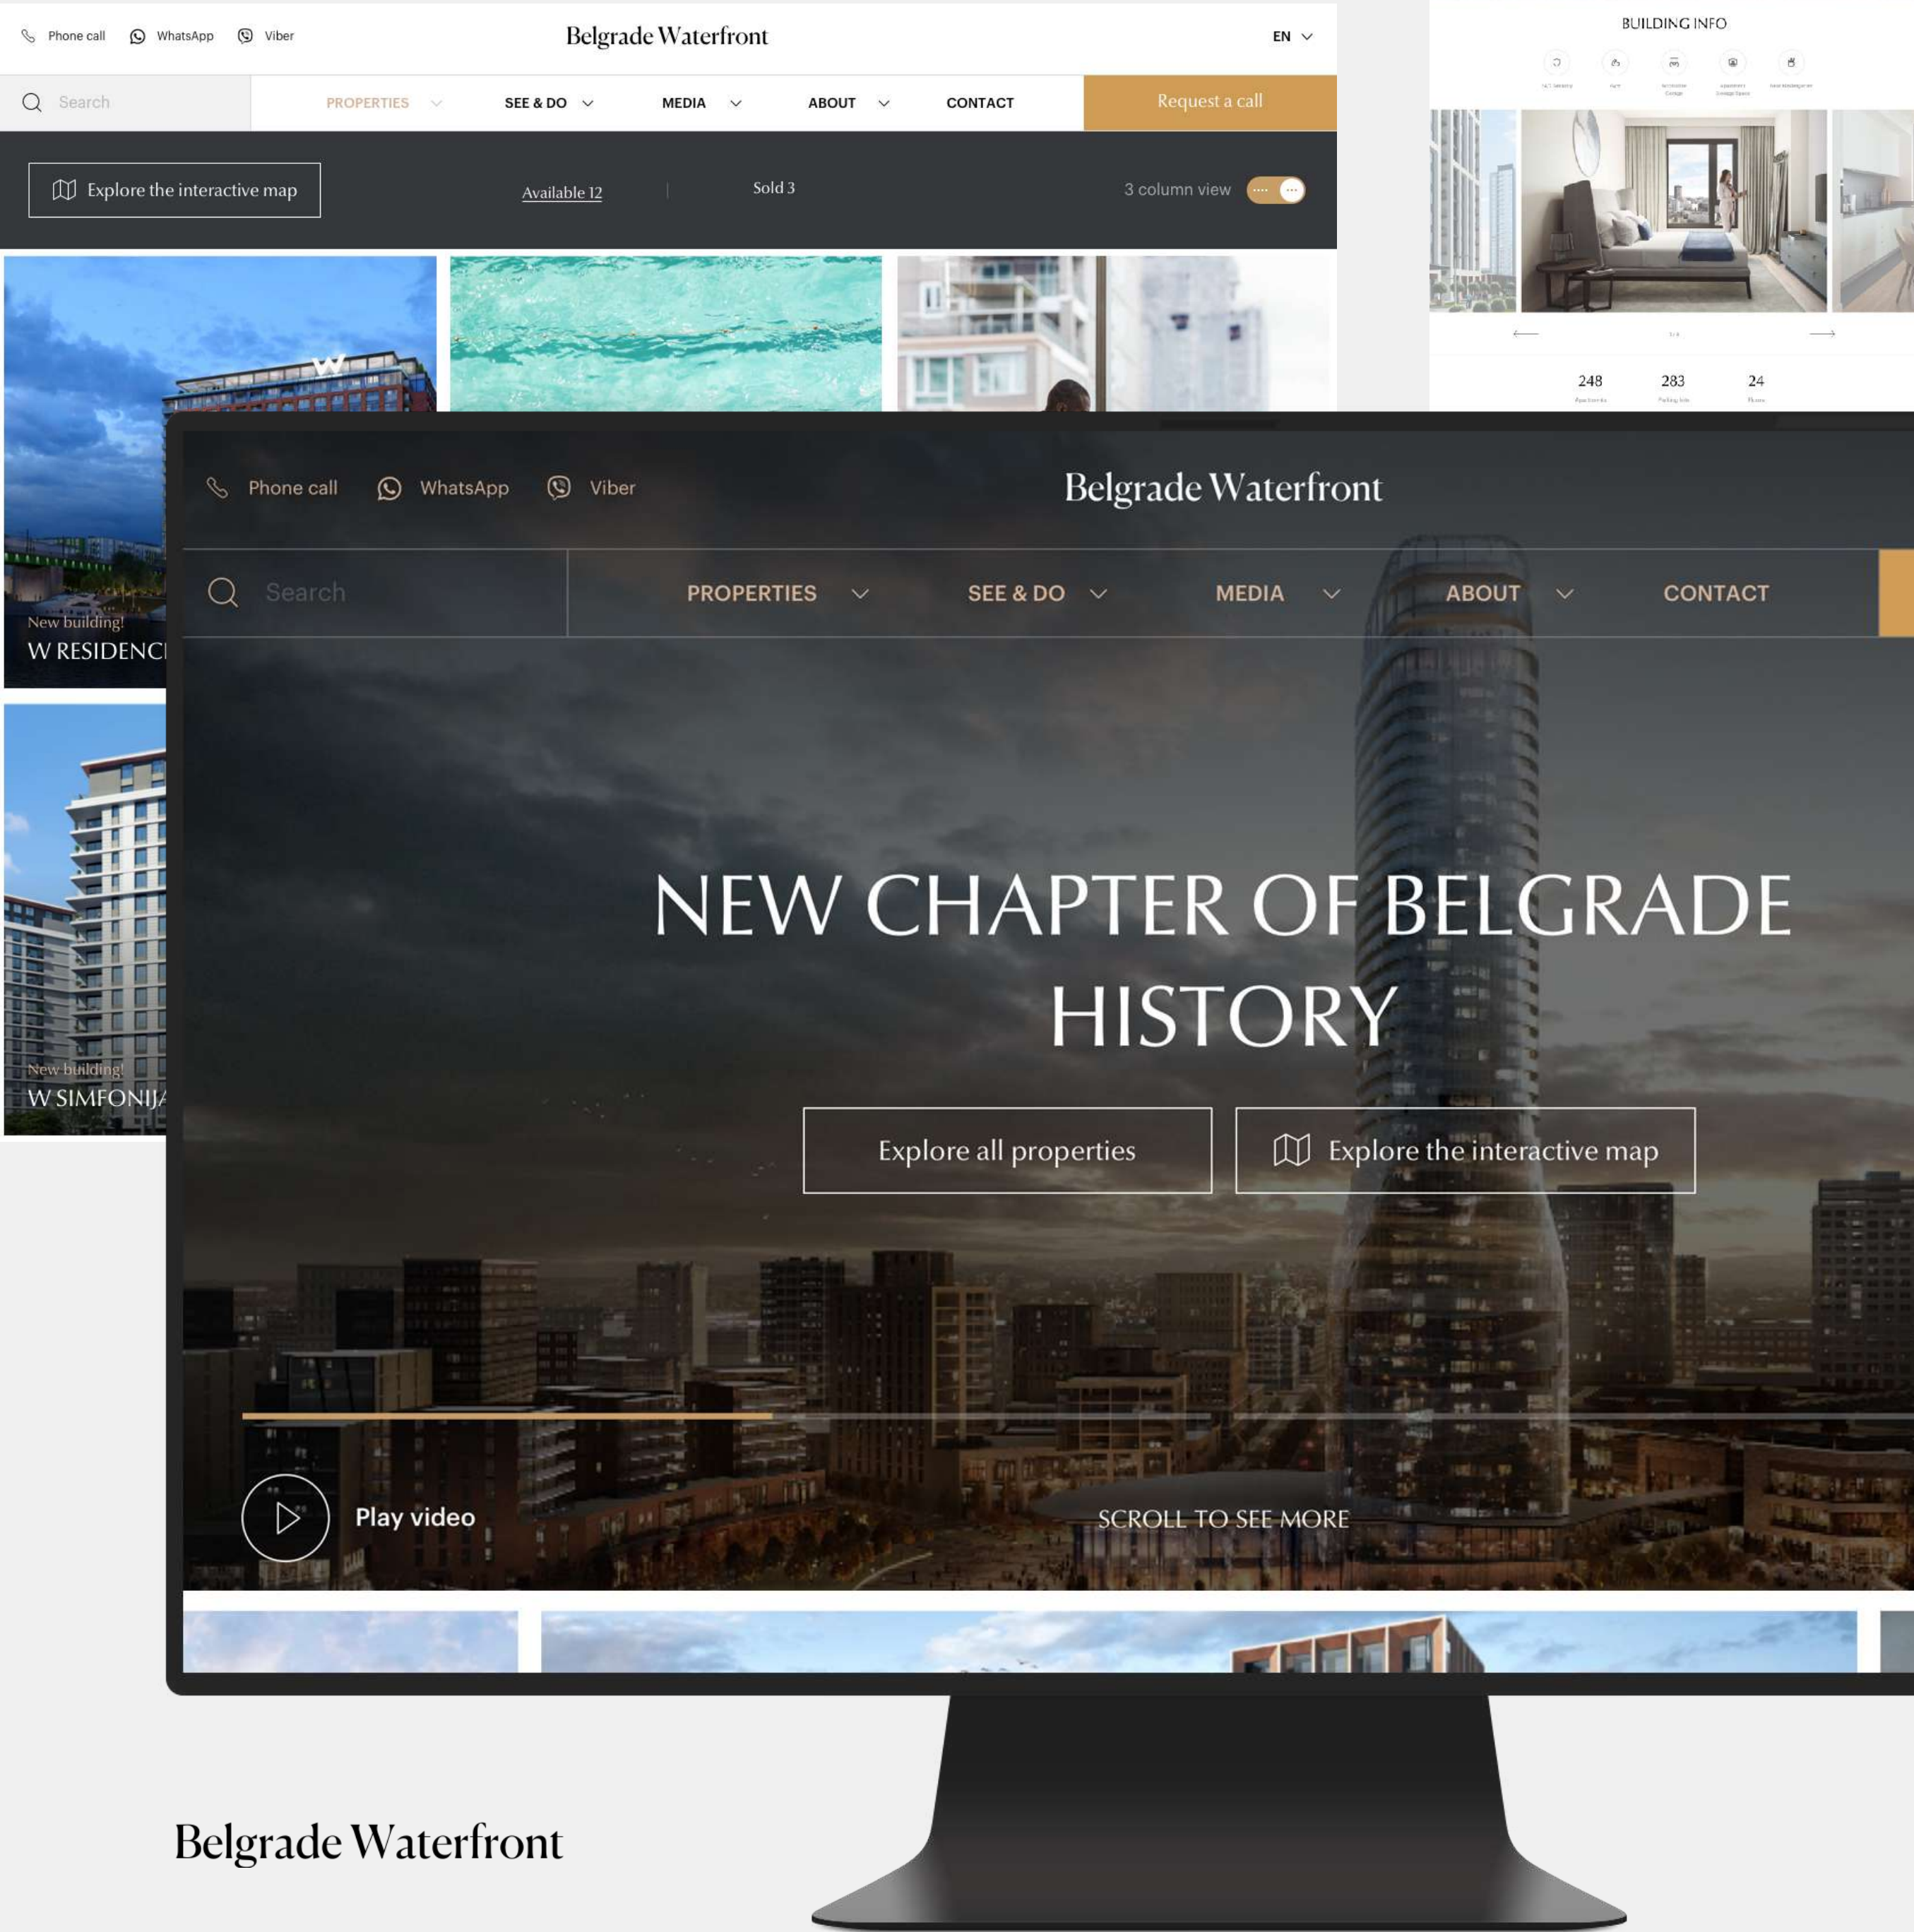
Phone call WhatsApp Viber

Belgrade Waterfront

EN

Search

PROPERTIES SEE & DO MEDIA ABOUT CONTACT

Request a call

Explore the interactive map

Available 12

Sold 3

3 column view

New building!
W RESIDENC

New building!
W SIMFONIJ

BUILDING INFO

248 283 24

Phone call WhatsApp Viber

Belgrade Waterfront

Search

PROPERTIES SEE & DO MEDIA ABOUT CONTACT

NEW CHAPTER OF BELGRADE HISTORY

Explore all properties

Explore the interactive map

Play video

SCROLL TO SEE MORE

Belgrade Waterfront